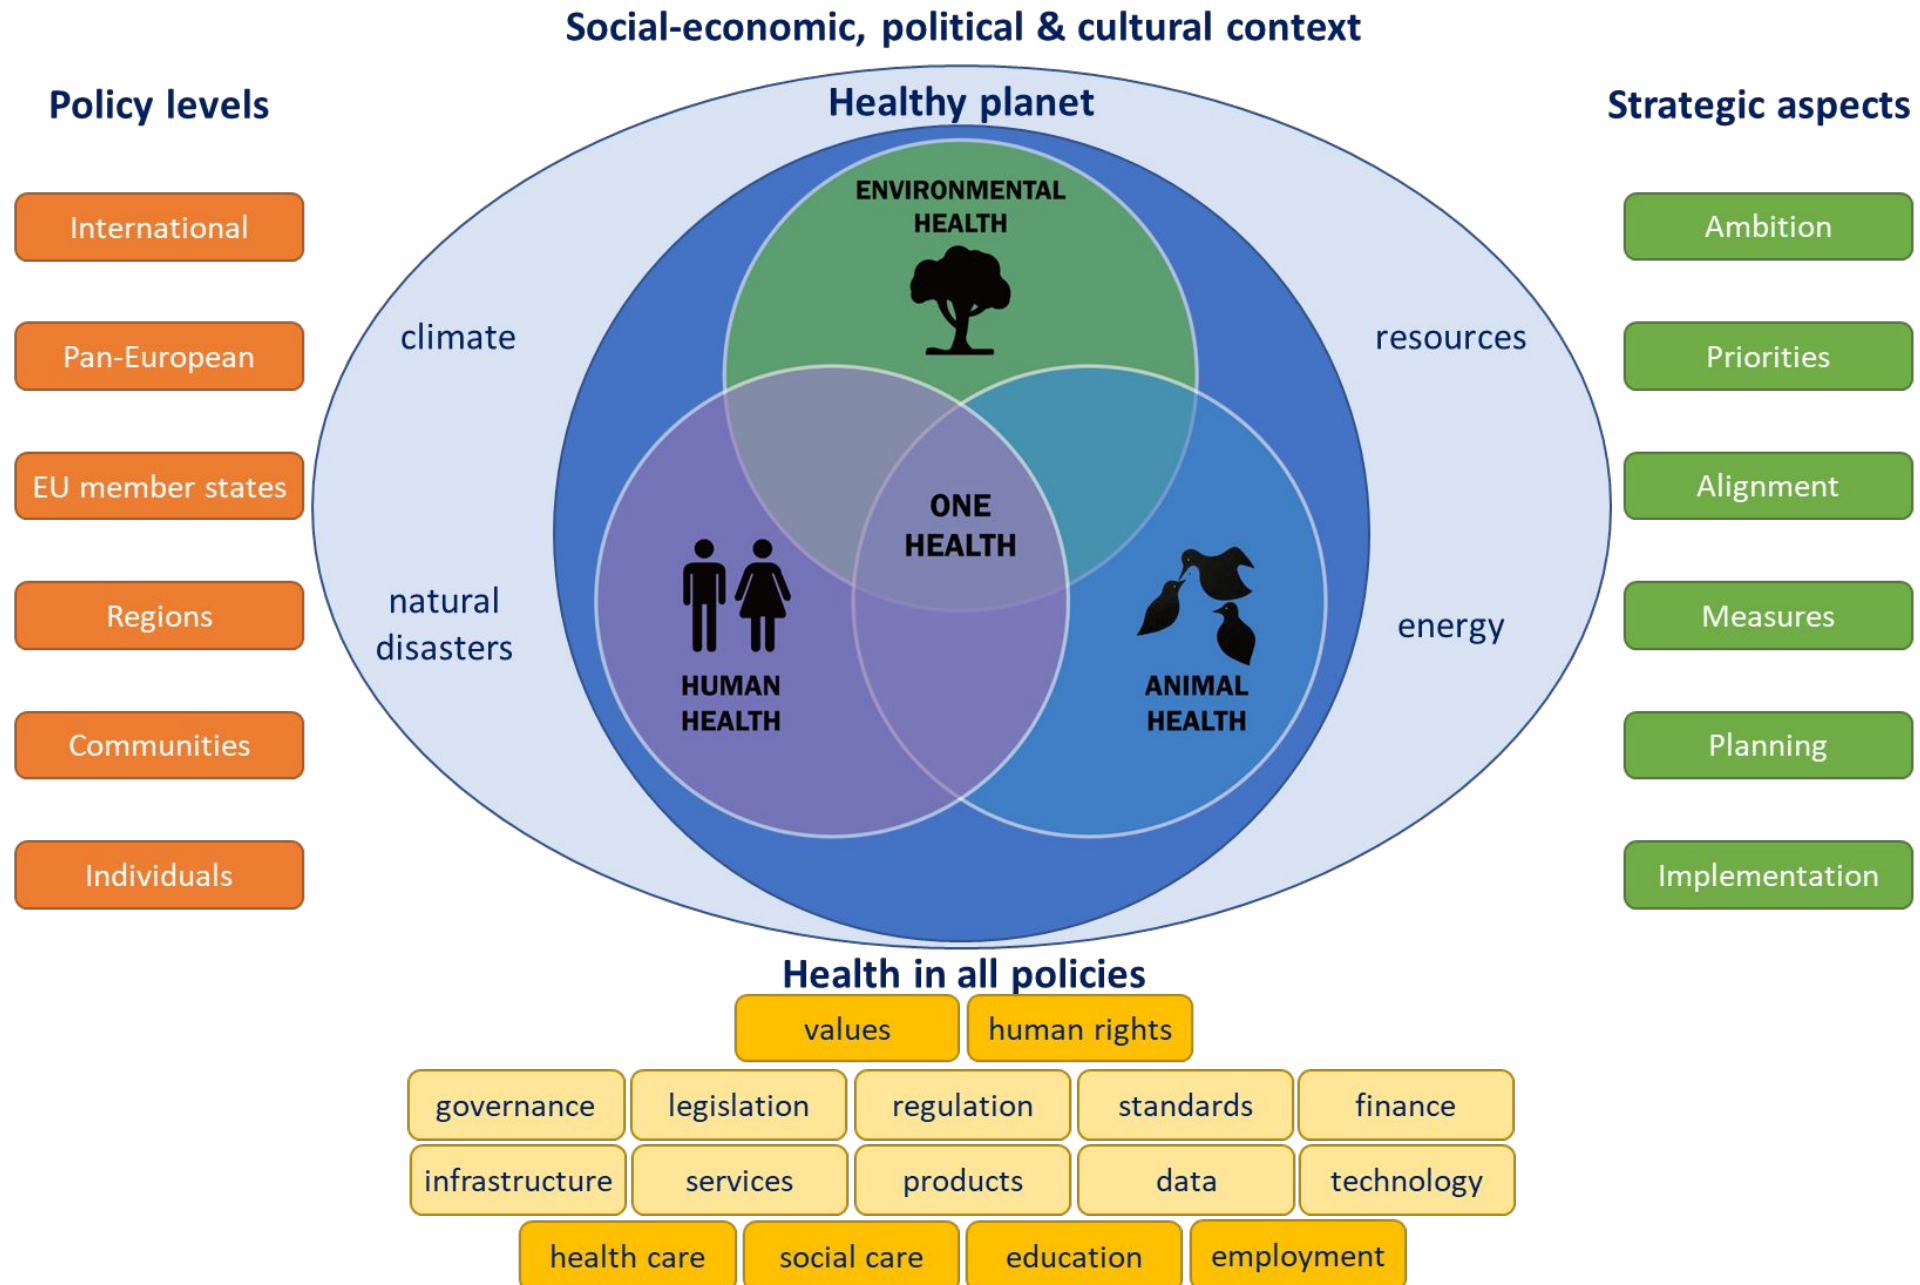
Social-economic, political & cultural context

Policy levels

International

Pan-European

EU member states

Regions

Communities

Individuals

Healthy planet

climate

natural disasters

resources

energy

ENVIRONMENTAL HEALTH

ONE HEALTH

HUMAN HEALTH

ANIMAL HEALTH

Strategic aspects

Ambition

Priorities

Alignment

Measures

Planning

Implementation

Health in all policies

| values | human rights |
|---|---|

| governance | legislation | regulation | standards | finance |
|---|---|---|---|---|
| infrastructure | services | products | data | technology |

| health care | social care | education | employment |
|---|---|---|---|